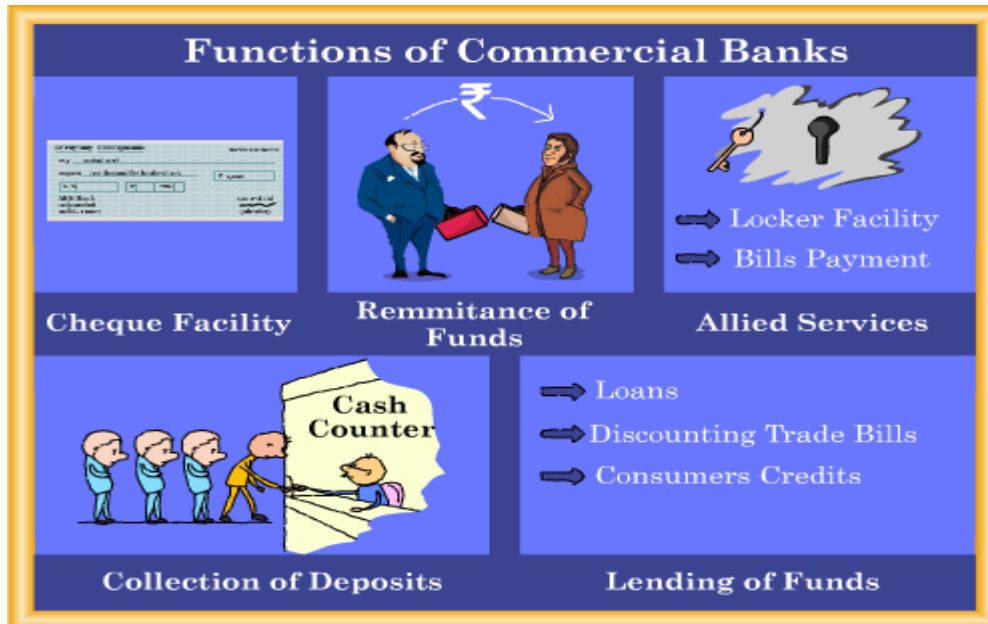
Functions of Commercial Banks

Cheque Facility

₹

Remmitance of Funds

Locker Facility

Bills Payment

Allied Services

Cash Counter

Collection of Deposits

Loans

Discounting Trade Bills

Consumers Credits

Lending of Funds